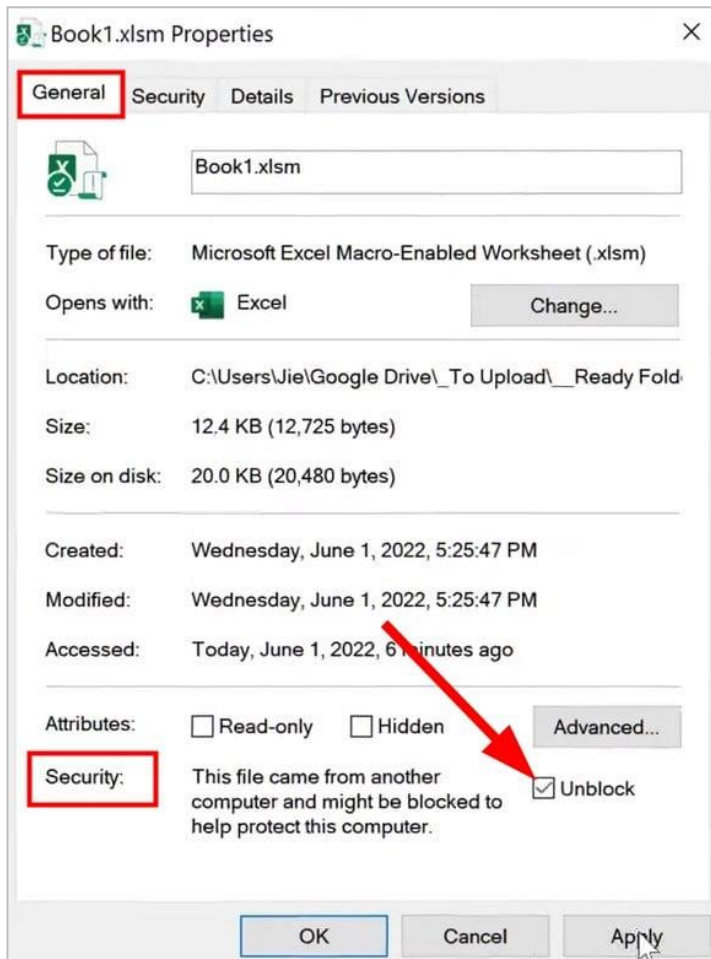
Book1.xlsm Properties

General | Security | Details | Previous Versions

Book1.xlsm

Type of file: Microsoft Excel Macro-Enabled Worksheet (.xlsm)

Opens with: Excel | Change...

Location: C:\Users\Jie\Google Drive\_To Upload\__Ready Fold

Size: 12.4 KB (12,725 bytes)

Size on disk: 20.0 KB (20,480 bytes)

Created: Wednesday, June 1, 2022, 5:25:47 PM

Modified: Wednesday, June 1, 2022, 5:25:47 PM

Accessed: Today, June 1, 2022, 6 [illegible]inutes ago

Attributes: Read-only Hidden Advanced...

Security: This file came from another computer and might be blocked to help protect this computer. Unblock

OK Cancel Apply